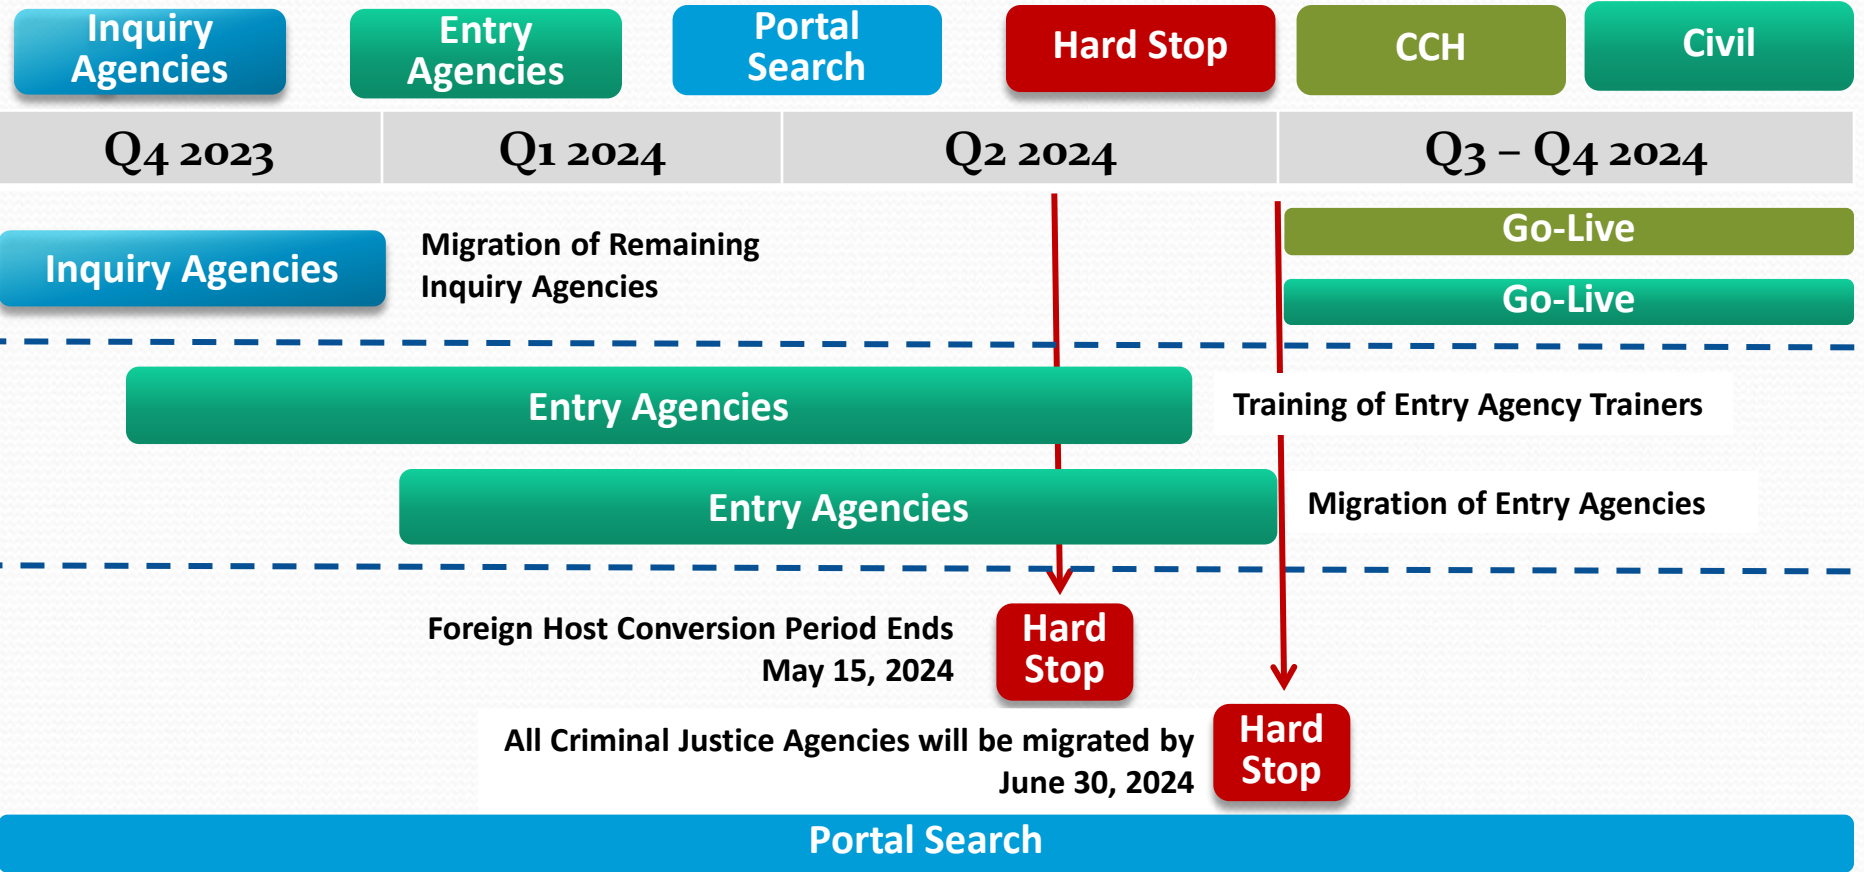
Inquiry Agencies

Entry Agencies

Portal Search

Hard Stop

CCH

Civil

| Q4 2023 | Q1 2024 | Q2 2024 | Q3 – Q4 2024 |
|---|---|---|---|

Inquiry Agencies

Migration of Remaining Inquiry Agencies

Go-Live

Go-Live

Entry Agencies

Training of Entry Agency Trainers

Entry Agencies

Migration of Entry Agencies

Foreign Host Conversion Period Ends May 15, 2024

Hard Stop

All Criminal Justice Agencies will be migrated by June 30, 2024

Hard Stop

Portal Search